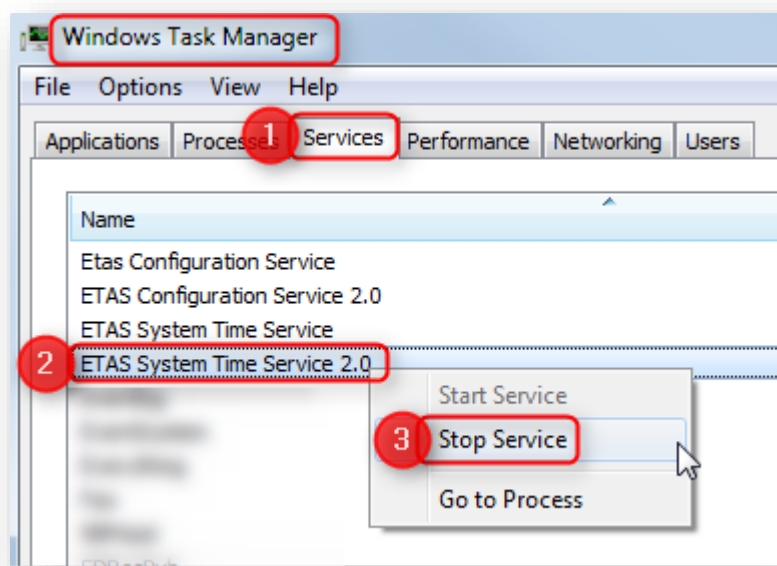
Windows Task Manager

File Options View Help

Applications Processes 1 Services Performance Networking Users

Name

Etas Configuration Service
ETAS Configuration Service 2.0
ETAS System Time Service
2 ETAS System Time Service 2.0

Start Service
3 Stop Service
Go to Process